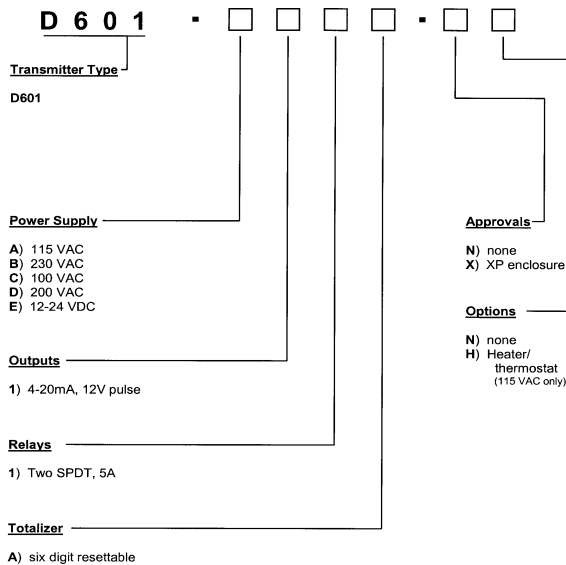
D 6 0 1 - □ □ □ □ - □ □

Transmitter Type

D601

Power Supply

A) 115 VAC
B) 230 VAC
C) 100 VAC
D) 200 VAC
E) 12-24 VDC

Outputs

1) 4-20mA, 12V pulse

Relays

1) Two SPDT, 5A

Totalizer

A) six digit resettable

Approvals

N) none
X) XP enclosure

Options

N) none
H) Heater/ thermostat (115 VAC only)